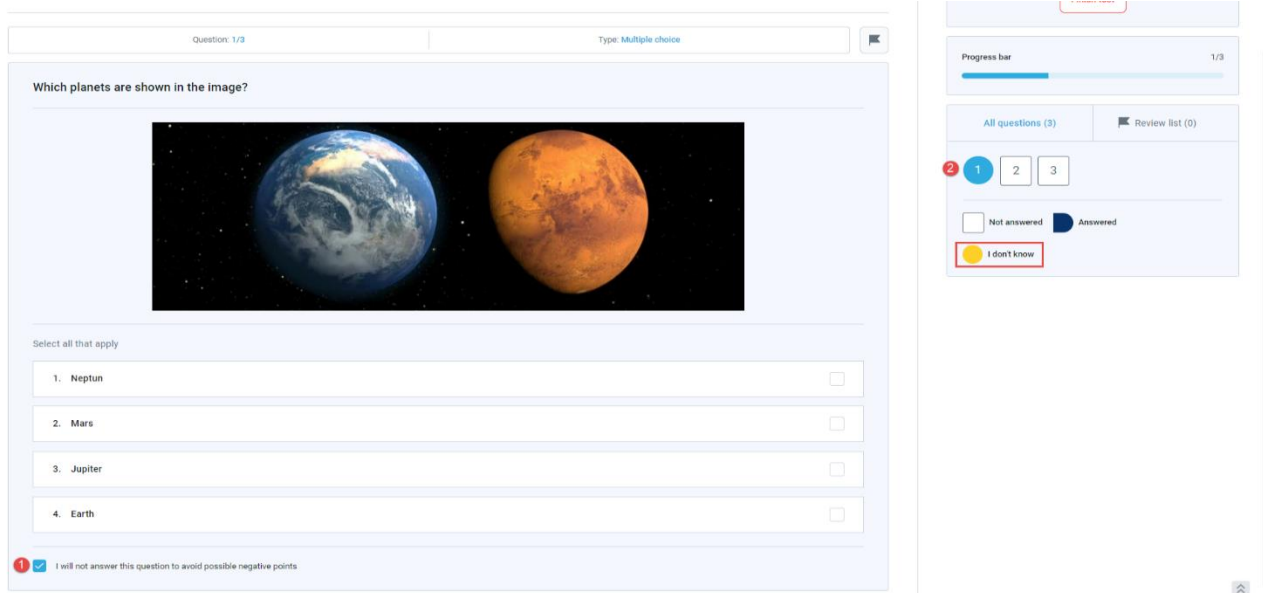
Question: 1/3

Type: Multiple choice

Which planets are shown in the image?

Select all that apply

1. Neptun

2. Mars

3. Jupiter

4. Earth

1 I will not answer this question to avoid possible negative points

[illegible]

Progress bar 1/3

All questions (3)

Review list (0)

2 1 2 3

Not answered

Answered

I don't know